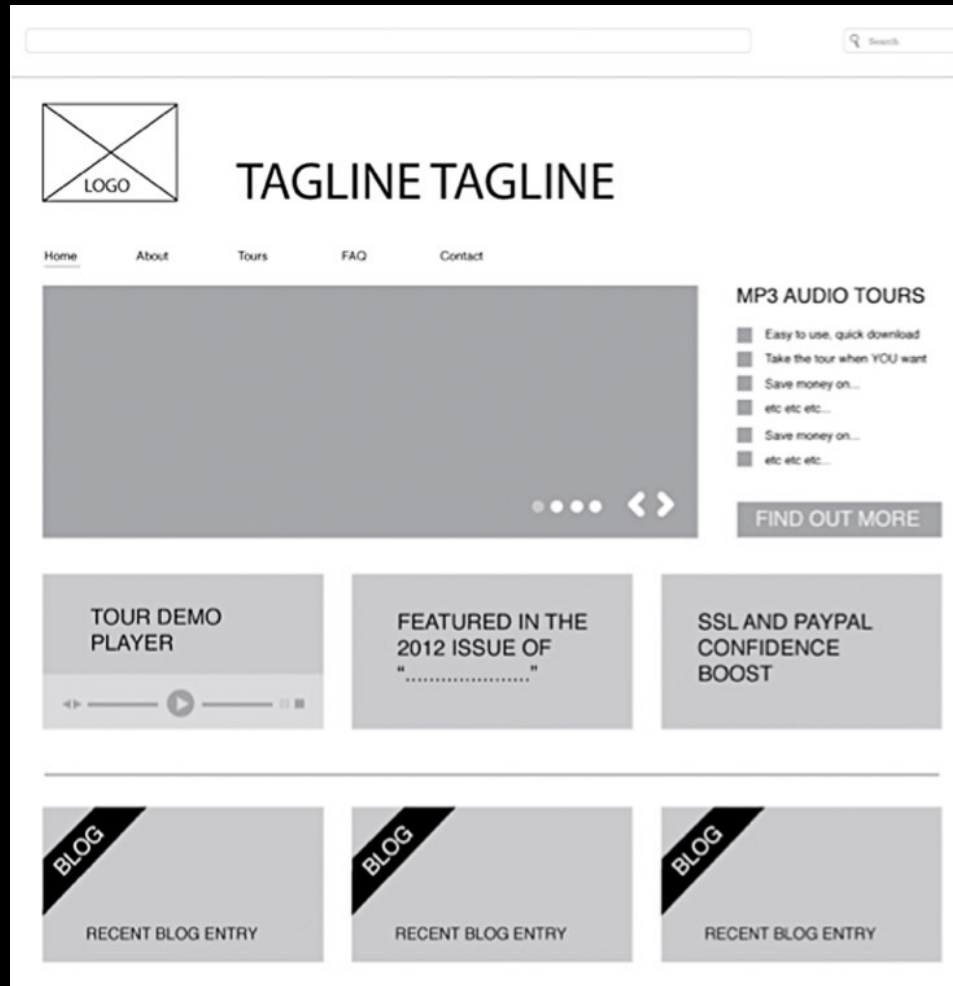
Search

LOGO

TAGLINE TAGLINE

Home About Tours FAQ Contact

MP3 AUDIO TOURS

Easy to use, quick download
Take the tour when YOU want
Save money on...
etc etc etc...
Save money on...
etc etc etc...

FIND OUT MORE

TOUR DEMO PLAYER

FEATURED IN THE 2012 ISSUE OF "......................"

SSL AND PAYPAL CONFIDENCE BOOST

BLOG

RECENT BLOG ENTRY

BLOG

RECENT BLOG ENTRY

BLOG

RECENT BLOG ENTRY